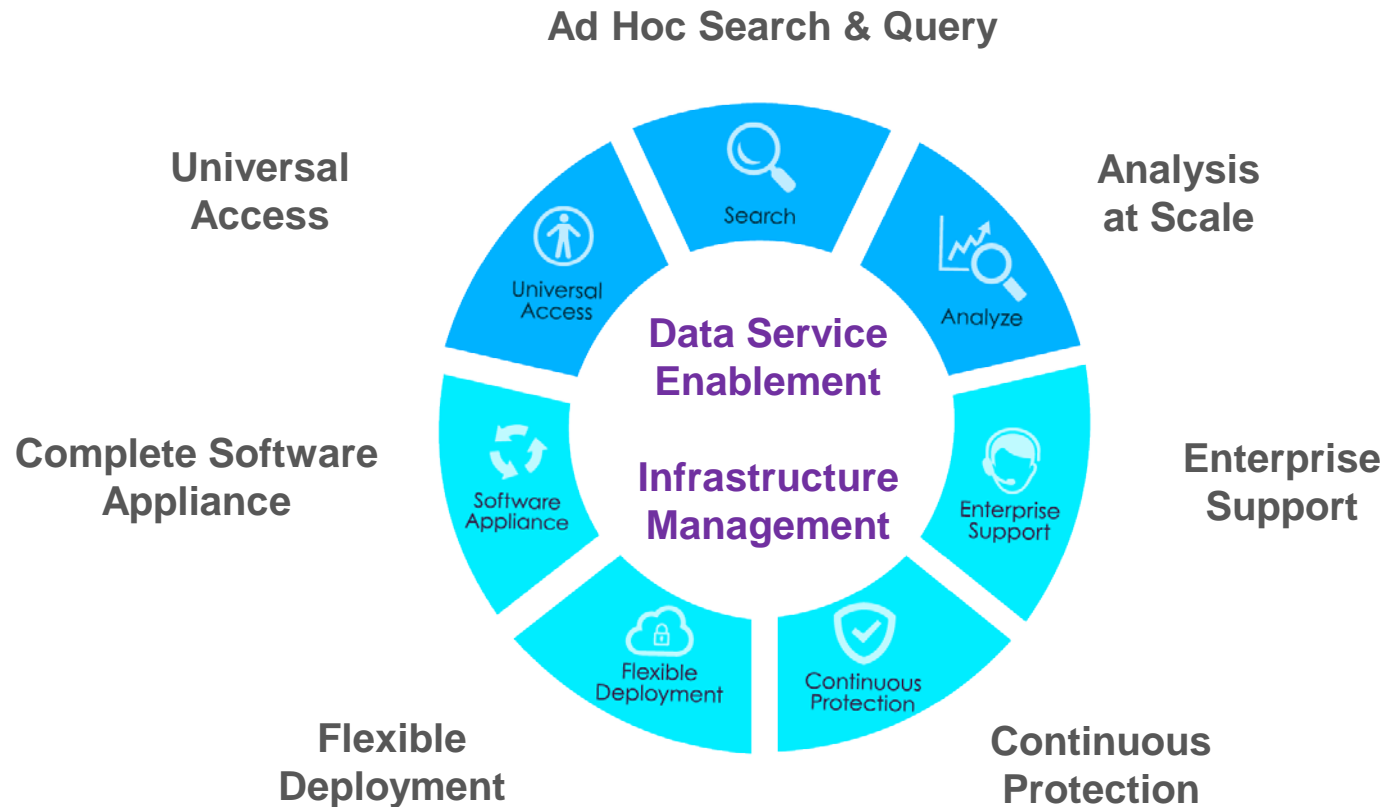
Ad Hoc Search & Query

Universal Access

Analysis at Scale

Search

Universal Access

Analyze

Data Service Enablement

Infrastructure Management

Complete Software Appliance

Software Appliance

Enterprise Support

Enterprise Support

Flexible Deployment

Continuous Protection

Flexible Deployment

Continuous Protection